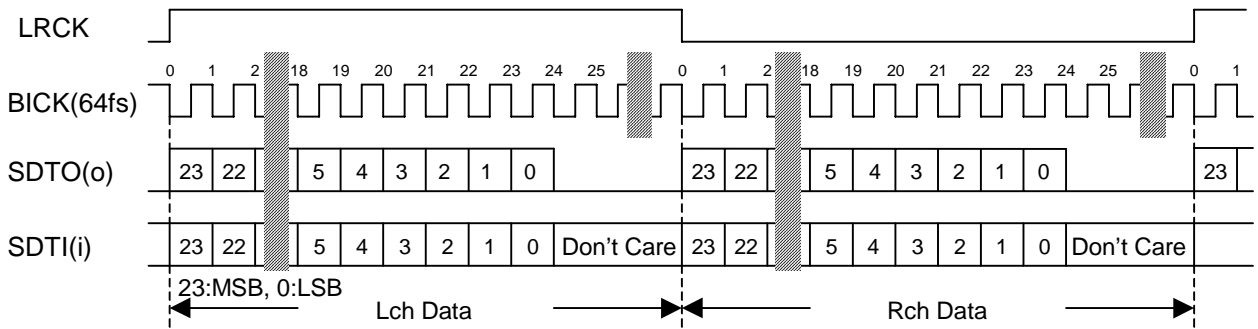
LRCK

0 1 2 18 19 20 21 22 23 24 25 0 1 2 18 19 20 21 22 23 24 25 0 1

BICK(64fs)

SDTO(o) 23 22 5 4 3 2 1 0 23 22 5 4 3 2 1 0 23

SDTI(i) 23 22 5 4 3 2 1 0 Don't Care 23 22 5 4 3 2 1 0 Don't Care

23:MSB, 0:LSB

Lch Data

Rch Data